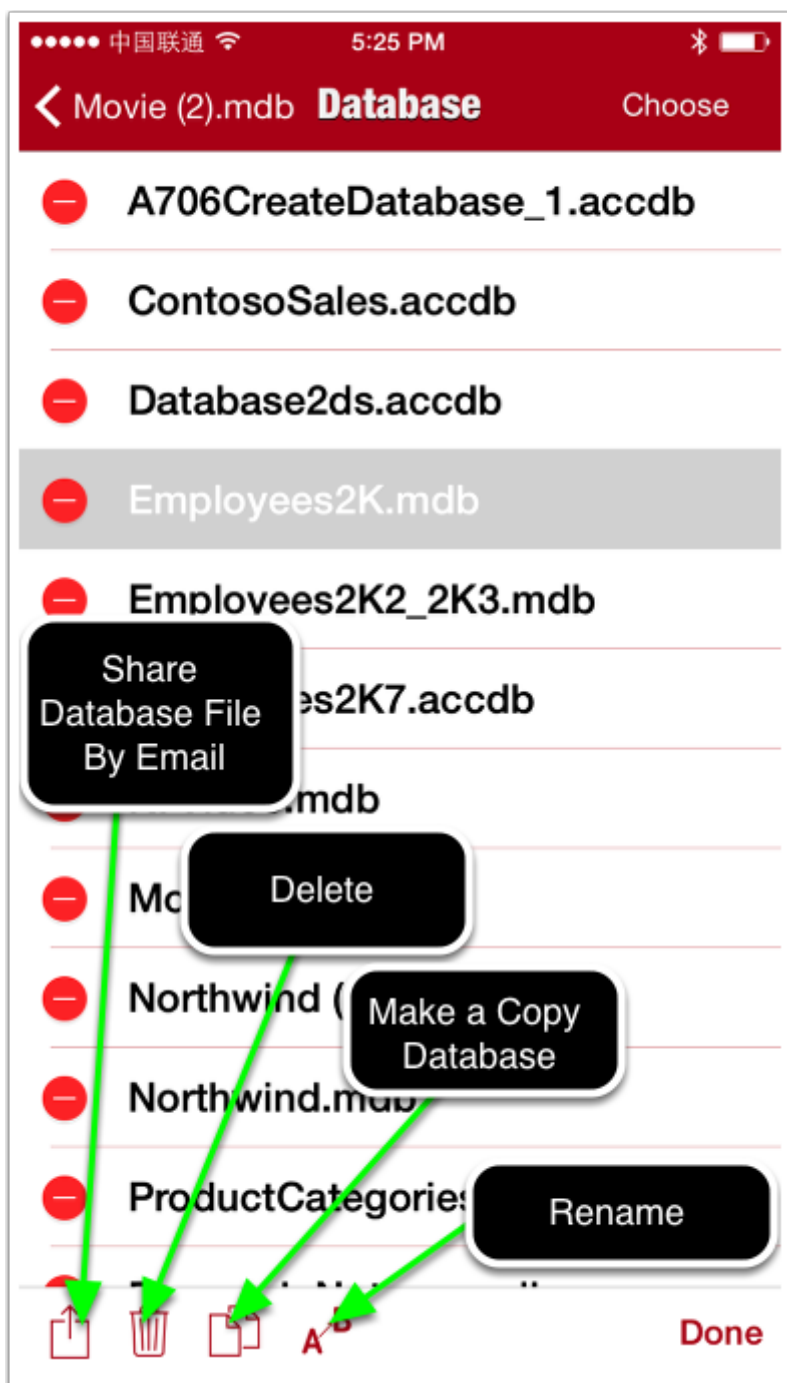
●●●●● 中国联通 5:25 PM

Movie (2).mdb Database Choose

A706CreateDatabase_1.accdb

ContosoSales.accdb

Database2ds.accdb

Employees2K.mdb

Employees2K2_2K3.mdb

Share Database File By Email

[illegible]es2K7.accdb

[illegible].mdb

Delete

Mo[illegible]

Northwind ([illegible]

Make a Copy Database

Northwind.md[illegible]

ProductCategories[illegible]

Rename

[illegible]

A B

Done